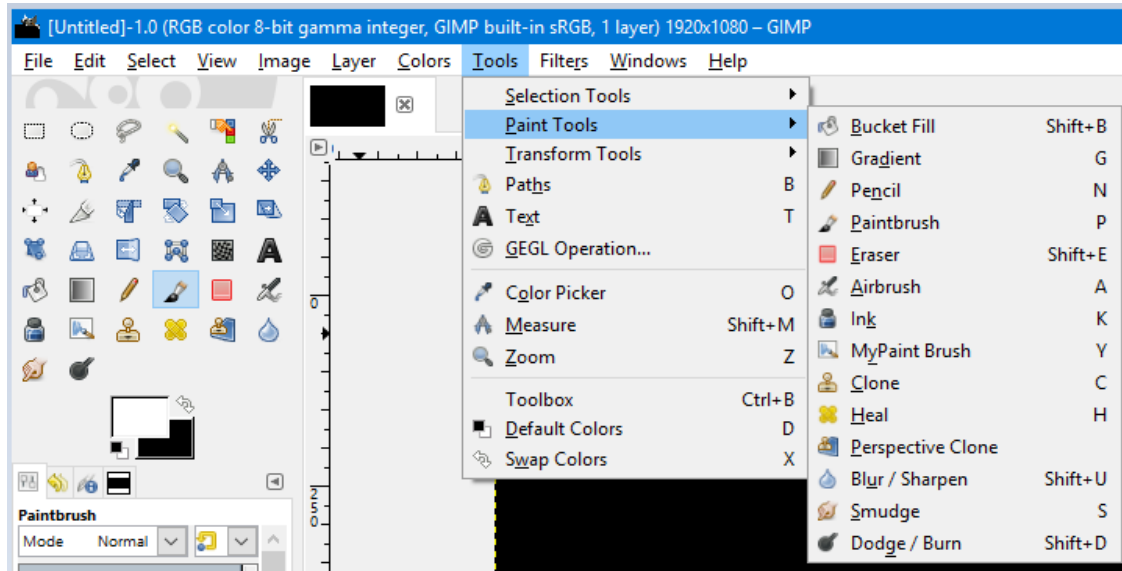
[Untitled]-1.0 (RGB color 8-bit gamma integer, GIMP built-in sRGB, 1 layer) 1920x1080 – GIMP

File Edit Select View Image Layer Colors Tools Filters Windows Help

Selection Tools
Paint Tools
Transform Tools
Paths B
Text T
GEGL Operation...
Color Picker O
Measure Shift+M
Zoom Z
Toolbox Ctrl+B
Default Colors D
Swap Colors X

Bucket Fill Shift+B
Gradient G
Pencil N
Paintbrush P
Eraser Shift+E
Airbrush A
Ink K
MyPaint Brush Y
Clone C
Heal H
Perspective Clone
Blur / Sharpen Shift+U
Smudge S
Dodge / Burn Shift+D

Paintbrush
Mode Normal

0
250